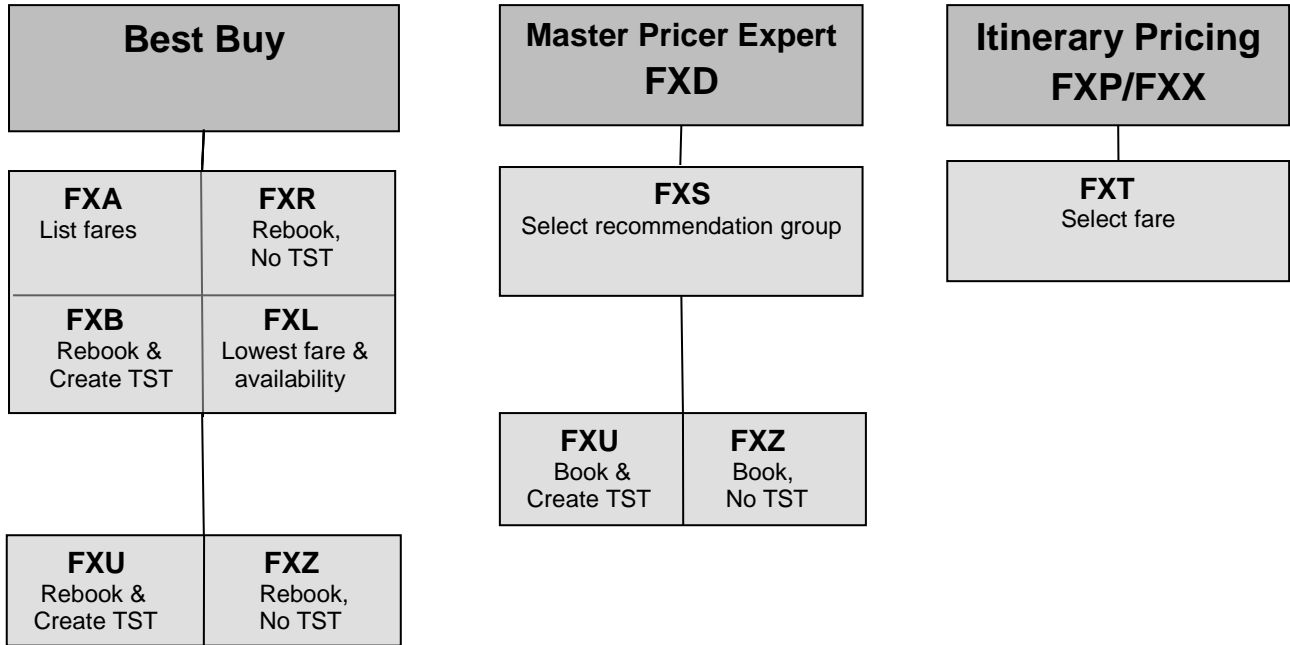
Best Buy

FXA
List fares

FXR
Rebook,
No TST

FXB
Rebook &
Create TST

FXL
Lowest fare &
availability

FXU
Rebook &
Create TST

FXZ
Rebook,
No TST

Master Pricer Expert
FXD

FXS
Select recommendation group

FXU
Book &
Create TST

FXZ
Book,
No TST

Itinerary Pricing
FXP/FXX

FXT
Select fare